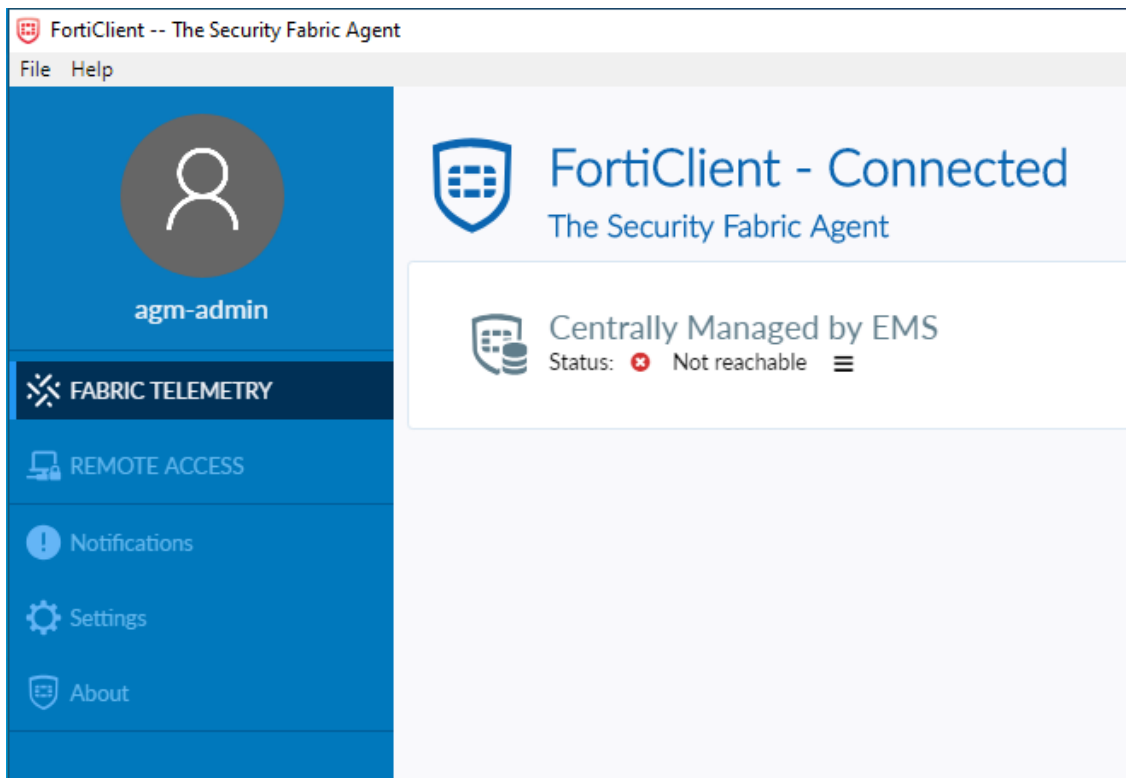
FortiClient -- The Security Fabric Agent

File Help

agm-admin

FABRIC TELEMETRY

REMOTE ACCESS

Notifications

Settings

About

FortiClient - Connected

The Security Fabric Agent

Centrally Managed by EMS

Status: Not reachable